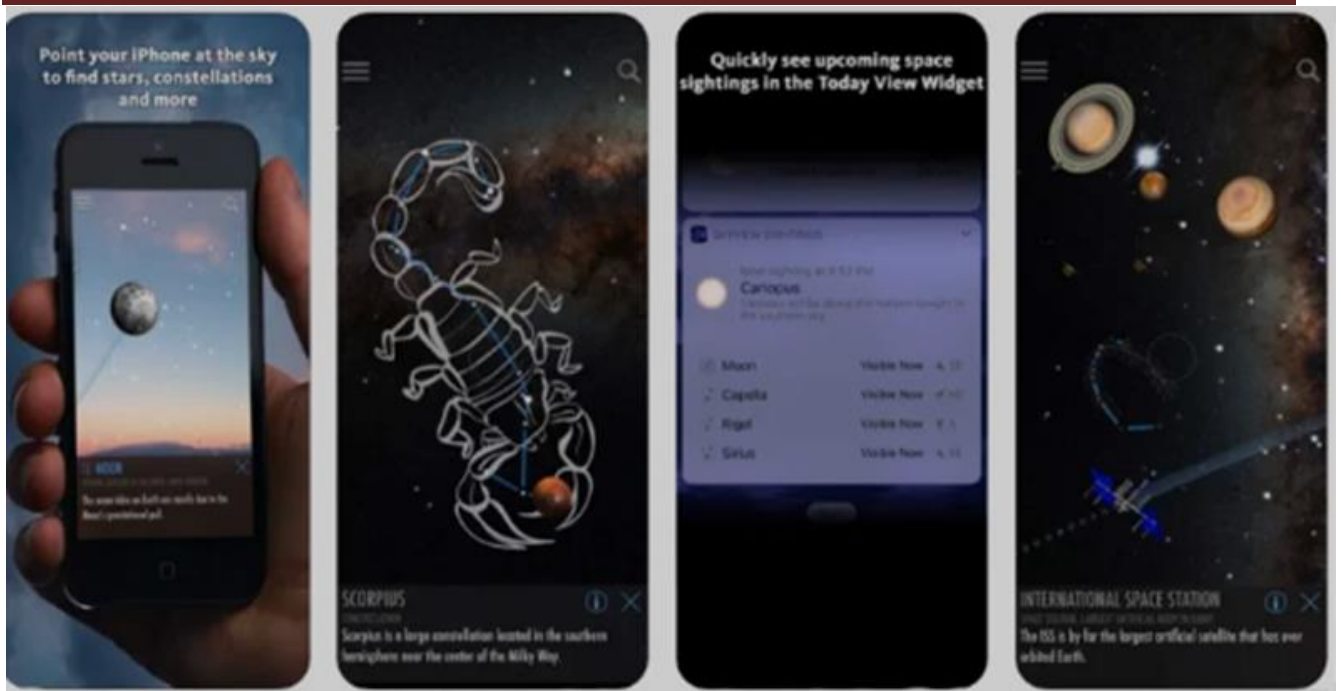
Point your iPhone at the sky to find stars, constellations and more

MOON

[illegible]

SCORPIUS

CONSTELLATION

Scorpius is a large constellation located in the southern hemisphere near the center of the Milky Way.

Quickly see upcoming space sightings in the Today View Widget

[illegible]

Canopus

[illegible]

| | | |
|---|---|---|
| Moon | Visible Now | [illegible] |
| Capella | Visible Now | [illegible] |
| Rigel | Visible Now | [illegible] |
| Sirius | Visible Now | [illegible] |

INTERNATIONAL SPACE STATION

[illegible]

The ISS is by far the largest artificial satellite that has ever orbited Earth.